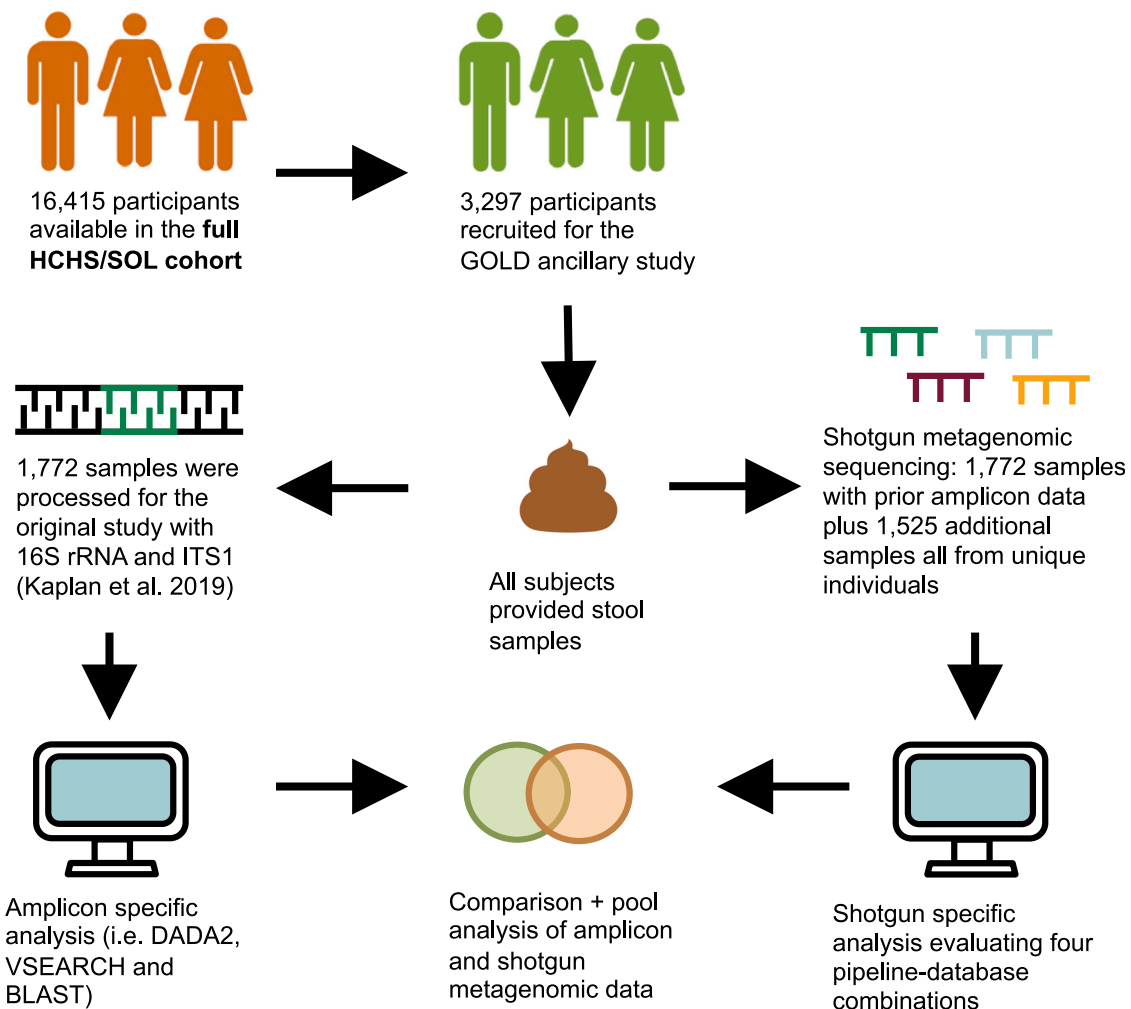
16,415 participants available in the **full HCHS/SOL cohort**

3,297 participants recruited for the GOLD ancillary study

1,772 samples were processed for the original study with 16S rRNA and ITS1 (Kaplan et al. 2019)

All subjects provided stool samples

Shotgun metagenomic sequencing: 1,772 samples with prior amplicon data plus 1,525 additional samples all from unique individuals

Amplicon specific analysis (i.e. DADA2, VSEARCH and BLAST)

Comparison + pool analysis of amplicon and shotgun metagenomic data

Shotgun specific analysis evaluating four pipeline-database combinations